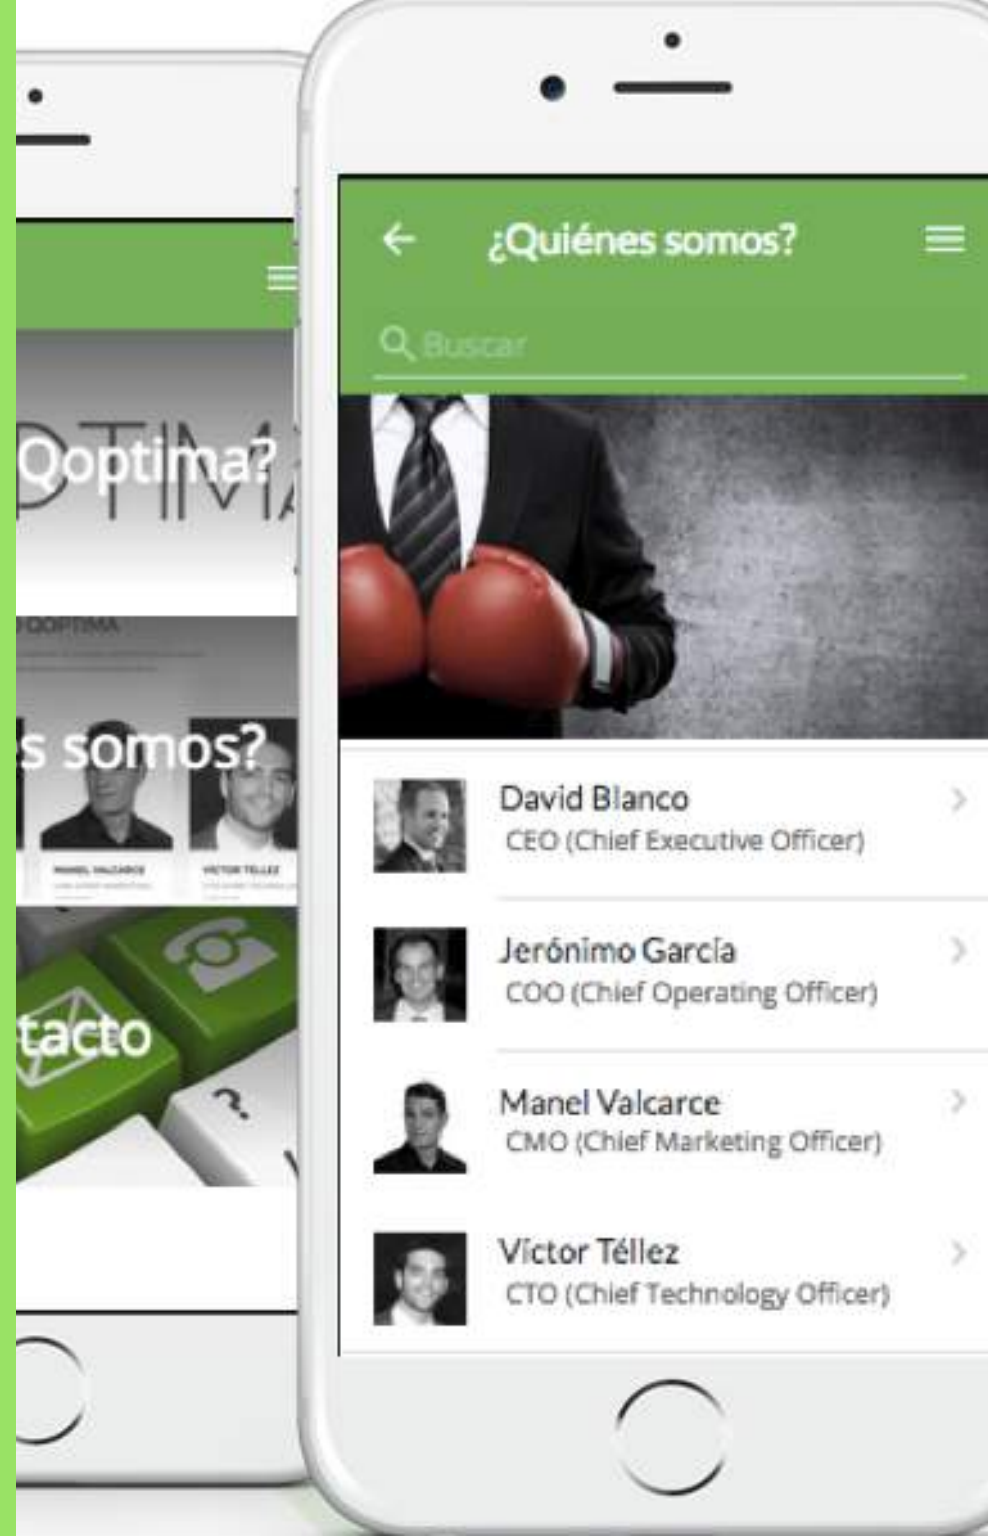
Qoptima?

QOPTIMA

s somos?

MANEL VALCARCE

VICTOR TELLEZ

tacto

¿Quiénes somos?

Buscar

David Blanco
CEO (Chief Executive Officer)

Jerónimo García
COO (Chief Operating Officer)

Manel Valcarce
CMO (Chief Marketing Officer)

Victor Téllez
CTO (Chief Technology Officer)